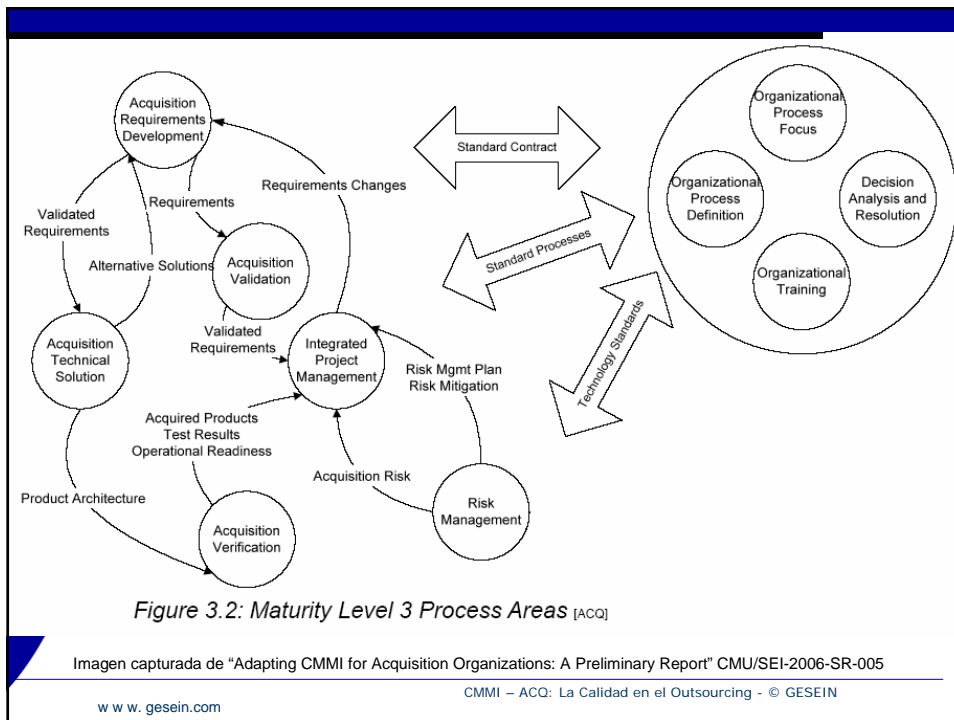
Acquisition Requirements Development

Standard Contract

Organizational Process Focus

Organizational Process Definition

Decision Analysis and Resolution

Organizational Training

Requirements Changes

Validated Requirements

Requirements

Standard Processes

Alternative Solutions

Acquisition Validation

Technology Standards

Acquisition Technical Solution

Validated Requirements

Integrated Project Management

Risk Mgmt Plan Risk Mitigation

Acquired Products Test Results Operational Readiness

Acquisition Risk

Risk Management

Product Architecture

Acquisition Verification

Figure 3.2: Maturity Level 3 Process Areas [ACQ]

Imagen capturada de "Adapting CMMI for Acquisition Organizations: A Preliminary Report" CMU/SEI-2006-SR-005

CMMI – ACQ: La Calidad en el Outsourcing - © GESEIN

w w w. gesein.com